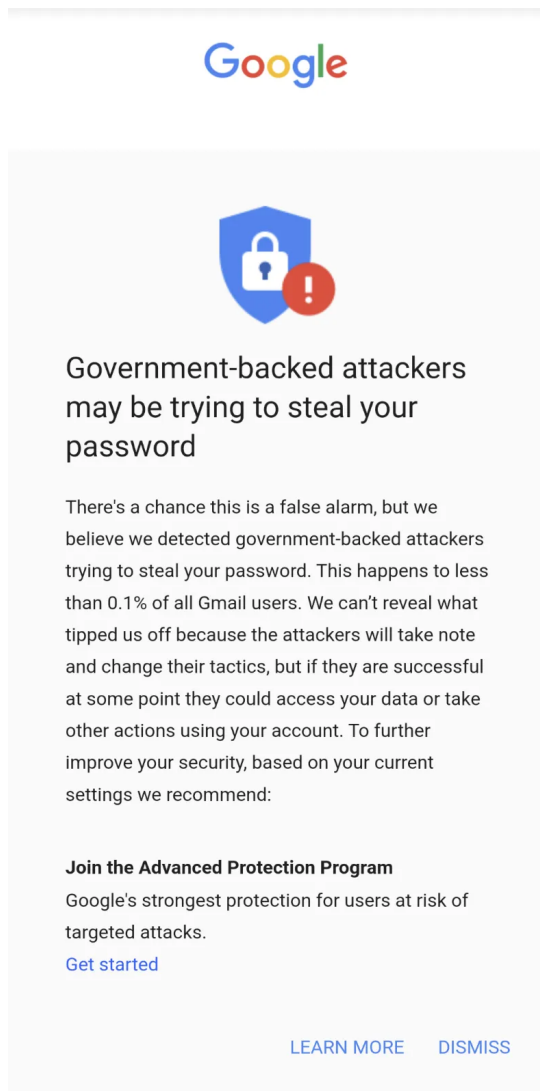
Google

Government-backed attackers may be trying to steal your password

There's a chance this is a false alarm, but we believe we detected government-backed attackers trying to steal your password. This happens to less than 0.1% of all Gmail users. We can't reveal what tipped us off because the attackers will take note and change their tactics, but if they are successful at some point they could access your data or take other actions using your account. To further improve your security, based on your current settings we recommend:

Join the Advanced Protection Program
Google's strongest protection for users at risk of targeted attacks.
Get started

LEARN MORE DISMISS